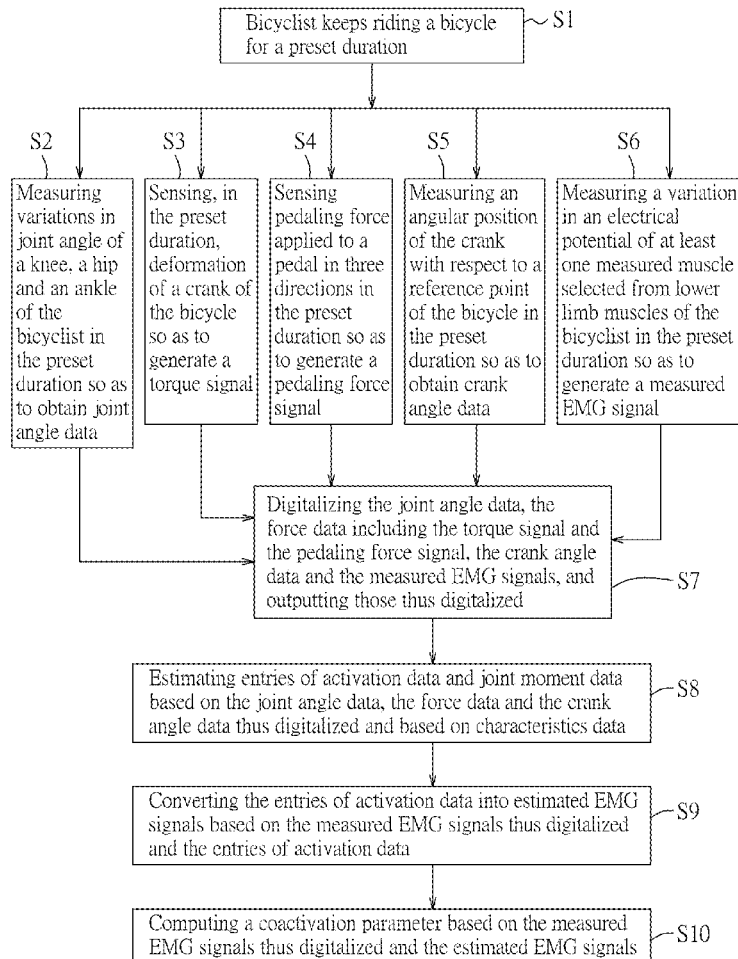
Bicyclist keeps riding a bicycle for a preset duration

S1

S2

Measuring variations in joint angle of a knee, a hip and an ankle of the bicyclist in the preset duration so as to obtain joint angle data

S3

Sensing, in the preset duration, deformation of a crank of the bicycle so as to generate a torque signal

S4

Sensing pedaling force applied to a pedal in three directions in the preset duration so as to generate a pedaling force signal

S5

Measuring an angular position of the crank with respect to a reference point of the bicycle in the preset duration so as to obtain crank angle data

S6

Measuring a variation in an electrical potential of at least one measured muscle selected from lower limb muscles of the bicyclist in the preset duration so as to generate a measured EMG signal

Digitalizing the joint angle data, the force data including the torque signal and the pedaling force signal, the crank angle data and the measured EMG signals, and outputting those thus digitalized

S7

Estimating entries of activation data and joint moment data based on the joint angle data, the force data and the crank angle data thus digitalized and based on characteristics data

S8

Converting the entries of activation data into estimated EMG signals based on the measured EMG signals thus digitalized and the entries of activation data

S9

Computing a coactivation parameter based on the measured EMG signals thus digitalized and the estimated EMG signals

S10